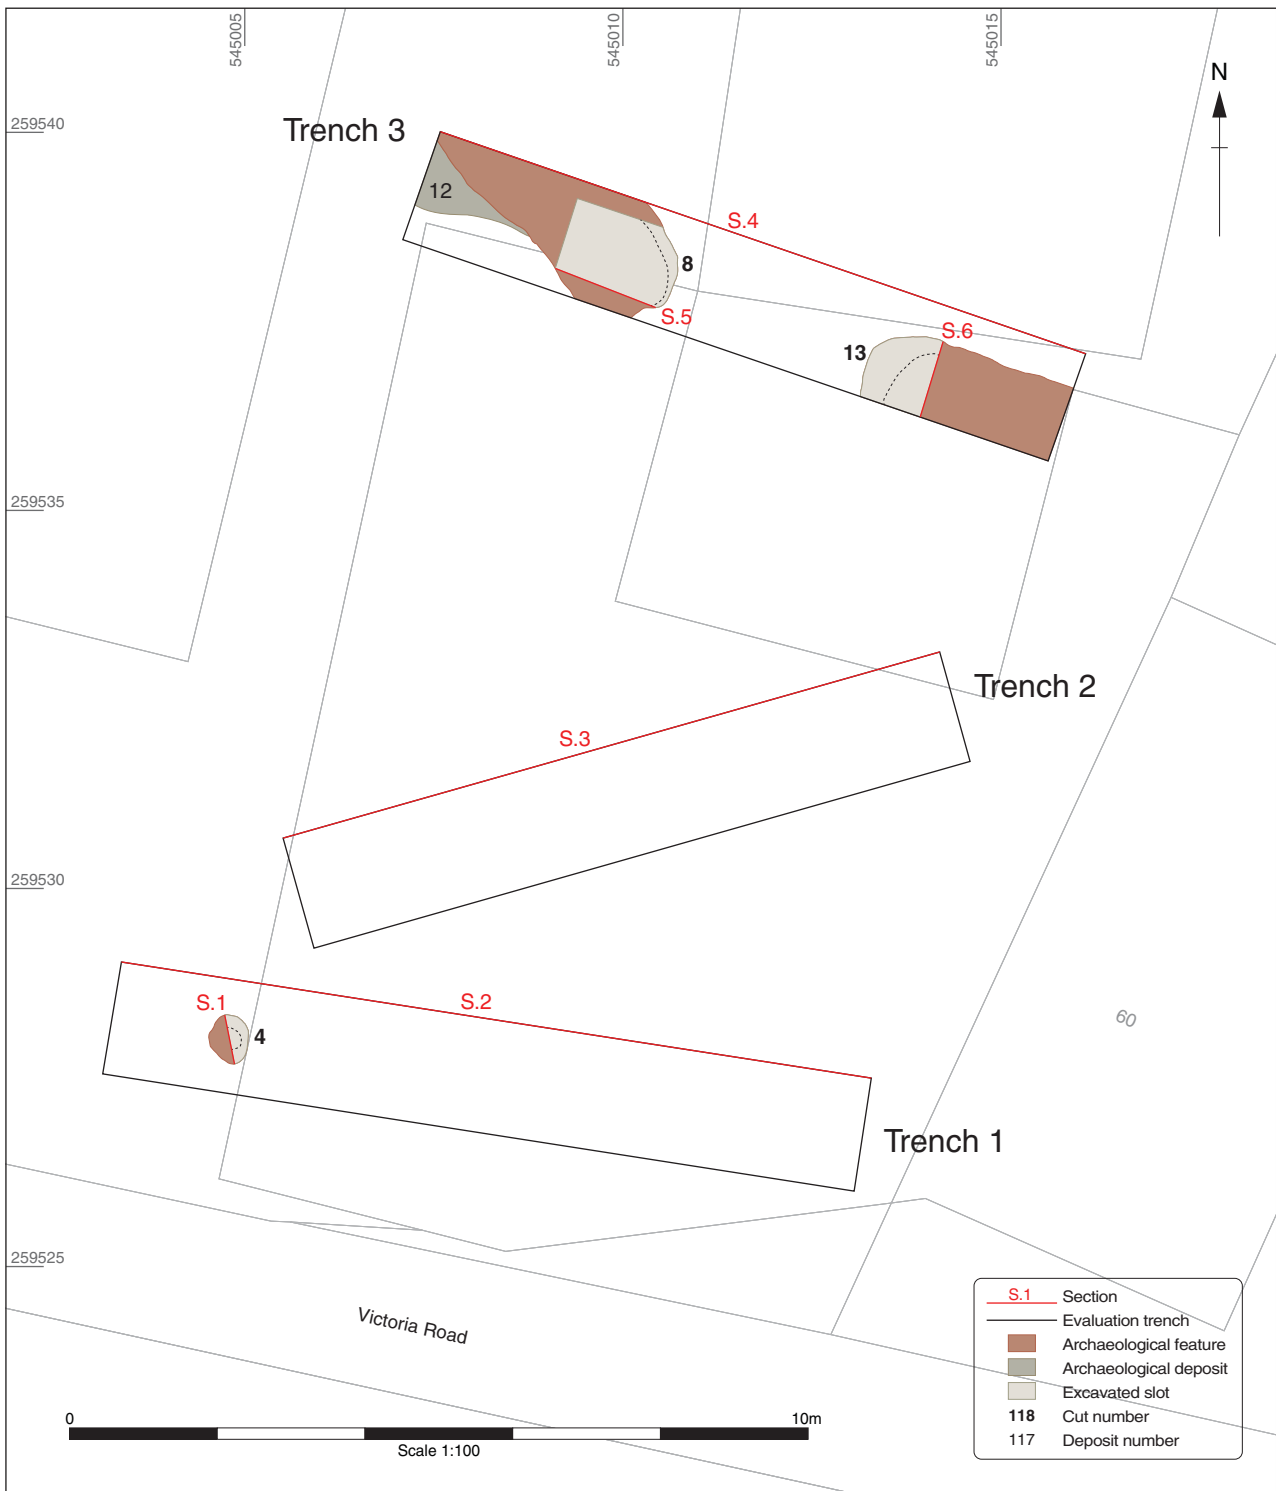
545005
545010
545015
N
259540
Trench 3
12
S.4
8
S.5
S.6
13
259535
Trench 2
S.3
259530
S.1
S.2
4
60
Trench 1
259525
Victoria Road
0
10m
Scale 1:100
S.1 Section
Evaluation trench
Archaeological feature
Archaeological deposit
Excavated slot
118 Cut number
117 Deposit number